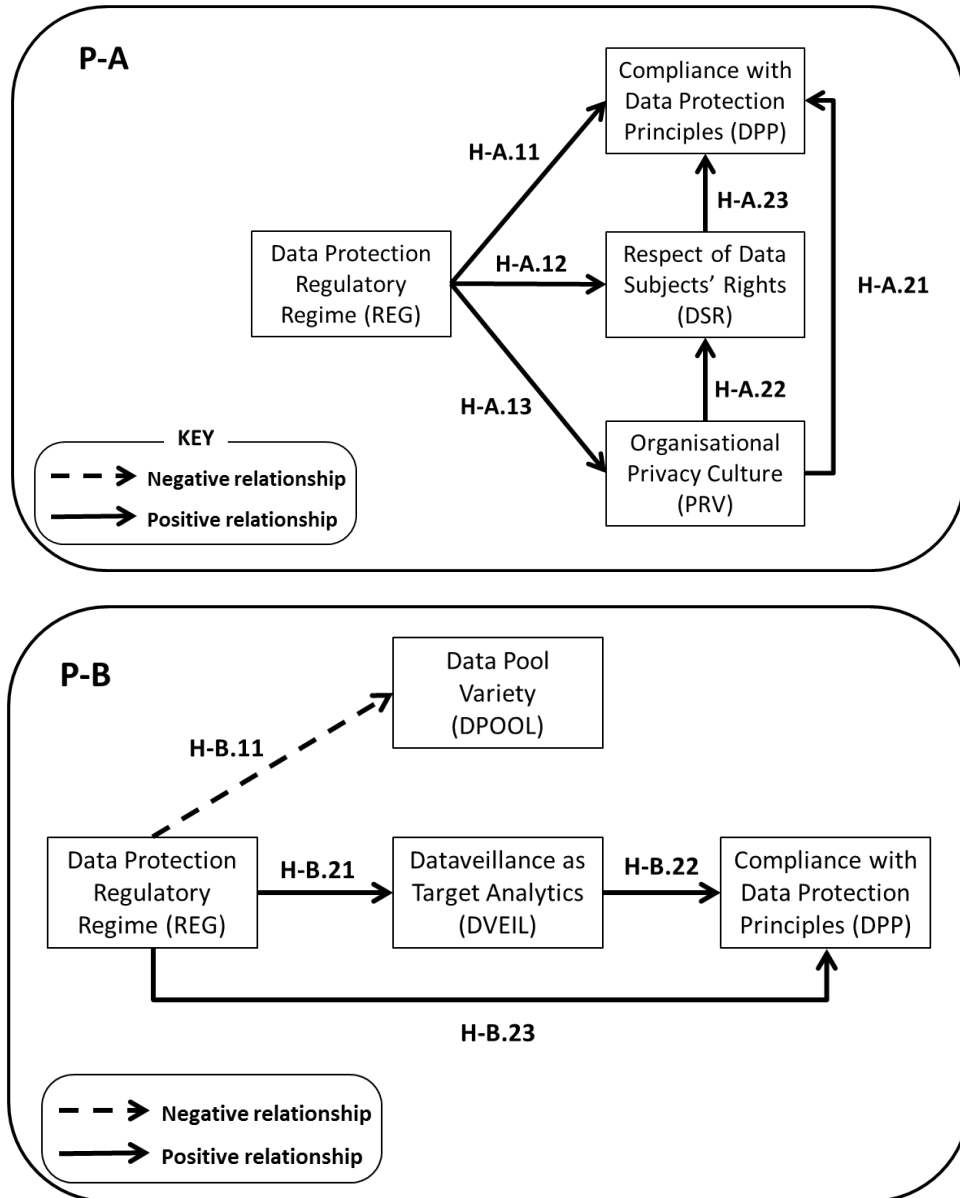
P-A

Compliance with Data Protection Principles (DPP)

H-A.11

H-A.23

Data Protection Regulatory Regime (REG)

H-A.12

Respect of Data Subjects' Rights (DSR)

H-A.21

H-A.13

H-A.22

KEY

Negative relationship

Positive relationship

Organisational Privacy Culture (PRV)

P-B

Data Pool Variety (DPOOL)

H-B.11

Data Protection Regulatory Regime (REG)

H-B.21

Dataveillance as Target Analytics (DVEIL)

H-B.22

Compliance with Data Protection Principles (DPP)

H-B.23

Negative relationship

Positive relationship